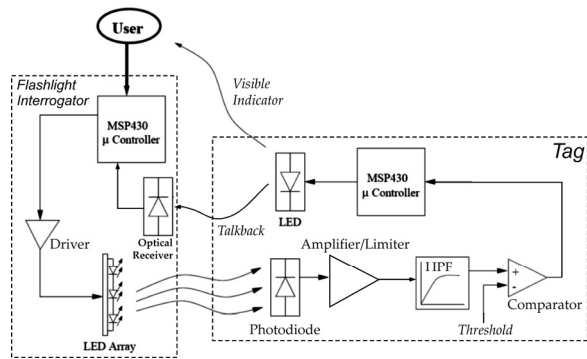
User

Flashlight Interrogator

MSP430
μ Controller

Visible Indicator

Tag

LED

MSP430
μ Controller

Optical Receiver

Talkback

Driver

Amplifier/Limiter

HPF

+
-

LED Array

Photodiode

Threshold

Comparator